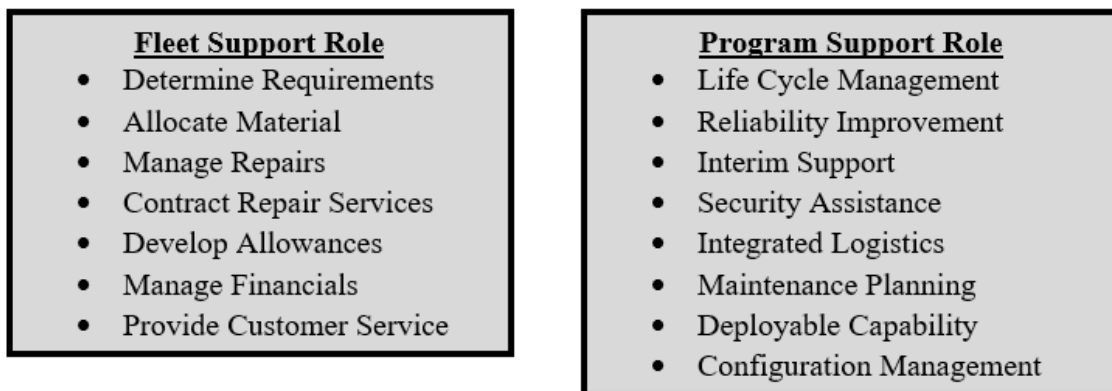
Fleet Support Role

- Determine Requirements
- Allocate Material
- Manage Repairs
- Contract Repair Services
- Develop Allowances
- Manage Financials
- Provide Customer Service

Program Support Role

- Life Cycle Management
- Reliability Improvement
- Interim Support
- Security Assistance
- Integrated Logistics
- Maintenance Planning
- Deployable Capability
- Configuration Management